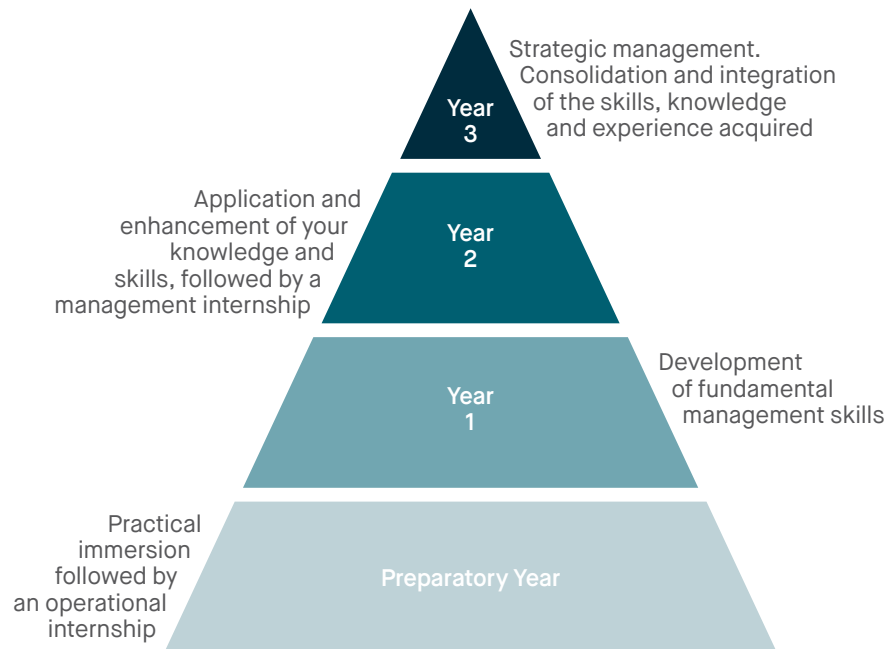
Year
3

Strategic management. Consolidation and integration of the skills, knowledge and experience acquired

Application and enhancement of your knowledge and skills, followed by a management internship

Year
2

Year
1

Development of fundamental management skills

Practical immersion followed by an operational internship

Preparatory Year